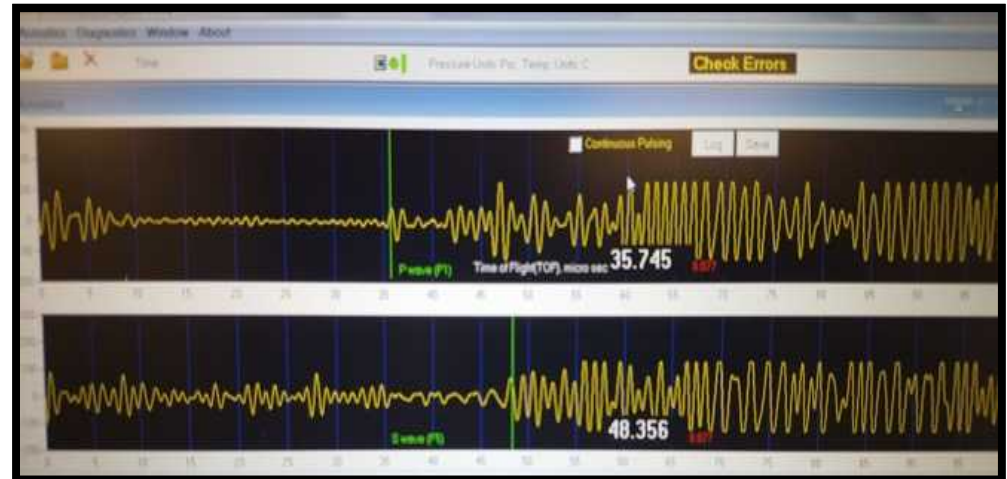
Diagnostics Window About

Time

Pressure Units: Psi Temp Units: C

Check Errors

Continuous Pulsing

Log

Save

P wave (P1)

Time of Flight(TOF), micro sec 35.745

0 5 10 15 20 25 30 35 40 45 50 55 60 65 70 75 80 85 90

48.356

S wave (P1)

0 5 10 15 20 25 30 35 40 45 50 55 60 65 70 75 80 85 90